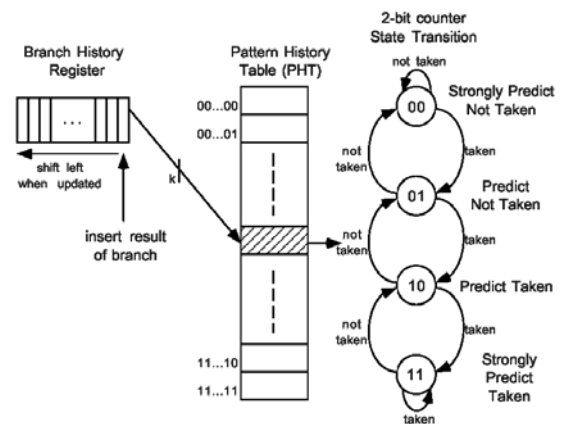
Branch History Register

...

shift left when updated

insert result of branch

k

Pattern History Table (PHT)

00...00

00...01

11...10

11...11

2-bit counter State Transition

not taken

00

Strongly Predict Not Taken

not taken

taken

01

Predict Not Taken

not taken

taken

10

Predict Taken

not taken

taken

11

Strongly Predict Taken

taken